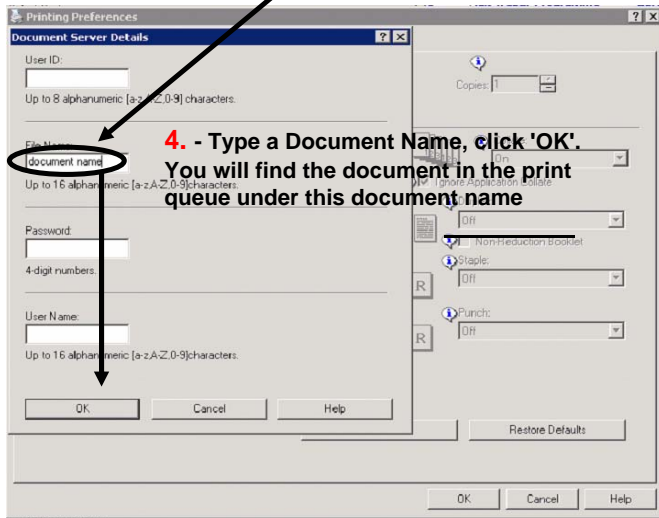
Printing Preferences

Document Server Details

User ID:

Up to 8 alphanumeric [a-z,A-Z,0-9] characters.

File Name:

document name

Up to 16 alphanumeric [a-z,A-Z,0-9]characters.

Password:

4-digit numbers.

User Name:

Up to 16 alphanumeric [a-z,A-Z,0-9]characters.

OK

Cancel

Help

Copies: 1

On

Ignore Application Collate

Off

Non-Reduction Booklet

Staple:

Off

Punch:

Off

Restore Defaults

OK

Cancel

Help

4. - Type a Document Name, click 'OK'. You will find the document in the print queue under this document name